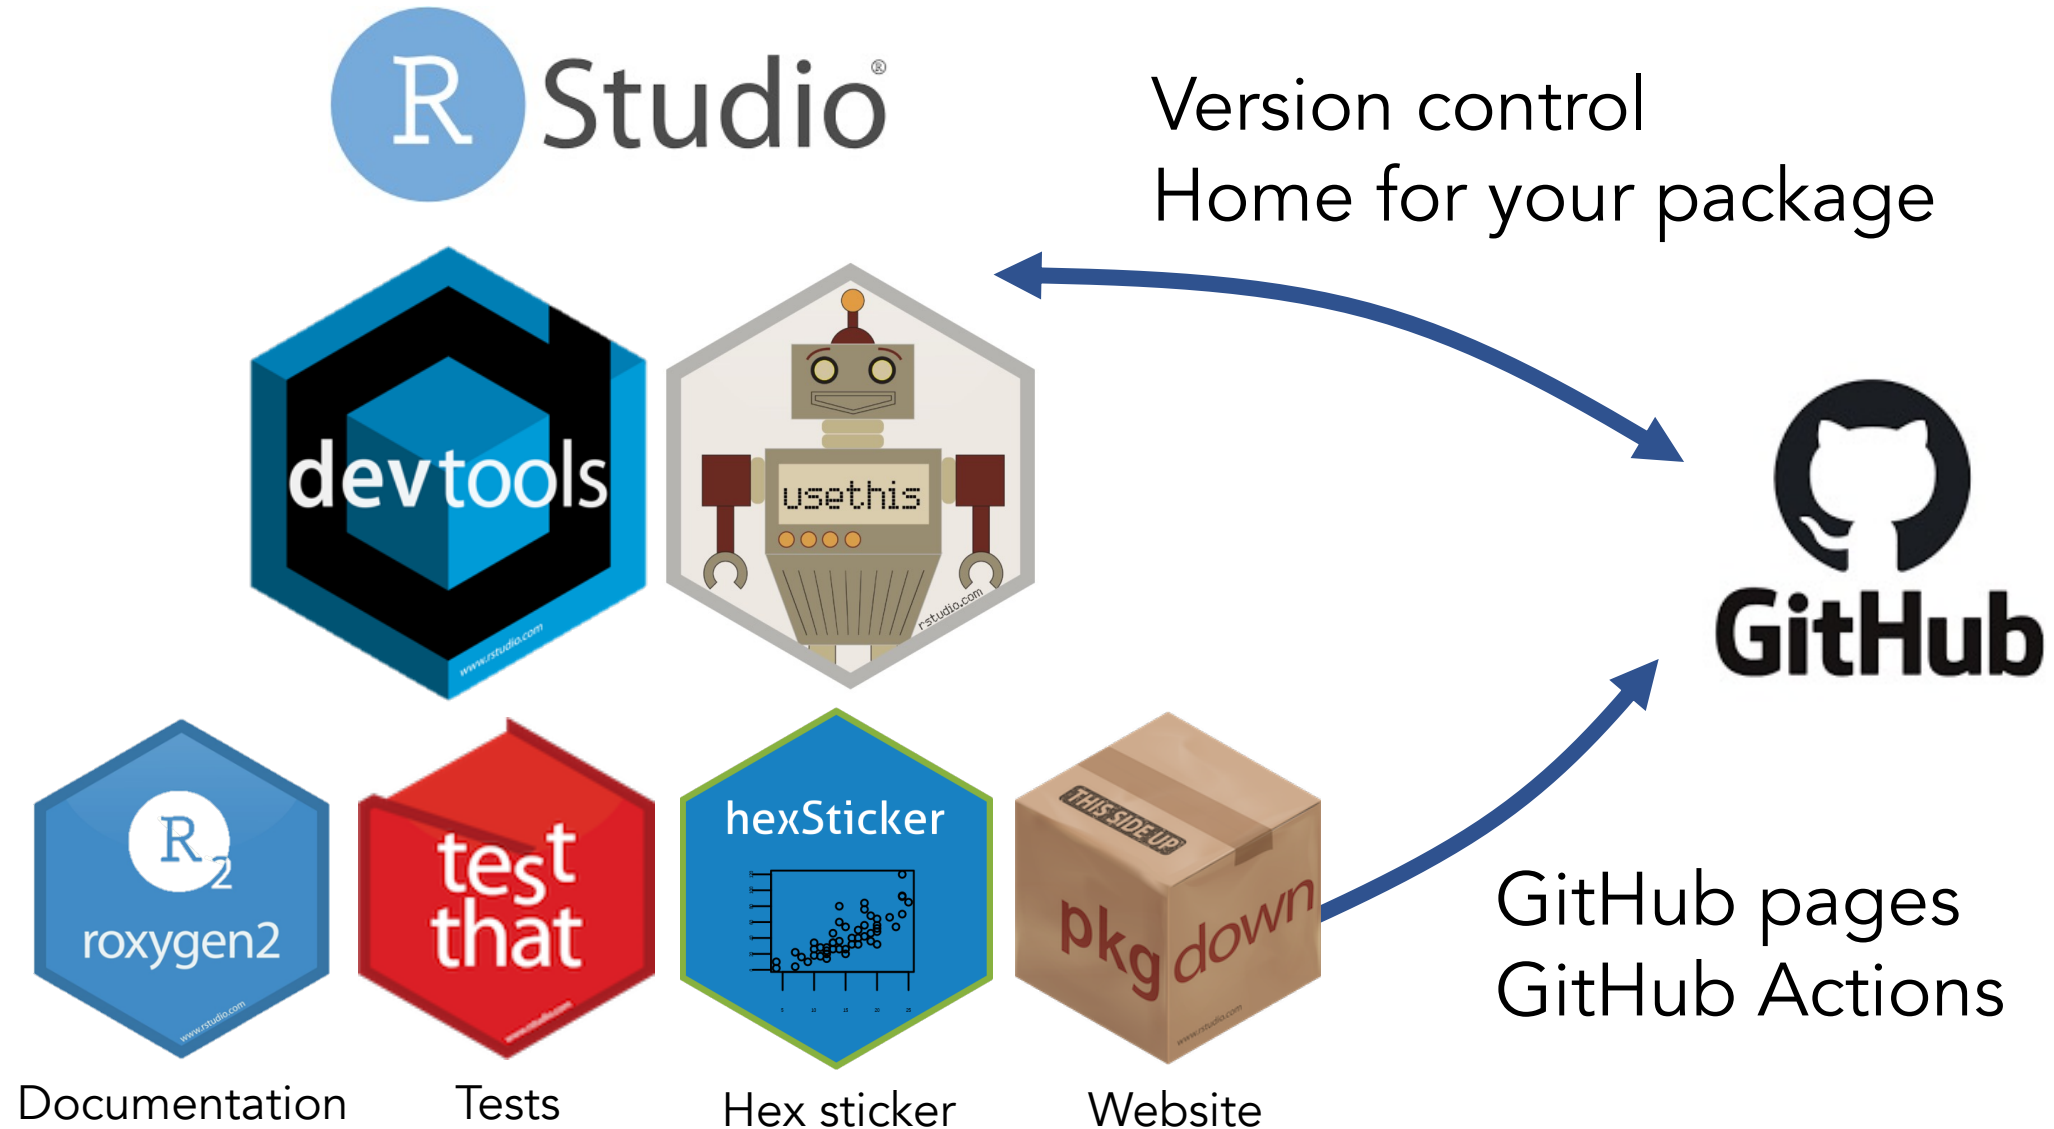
R Studio®

Version control
Home for your package

devtools
www.rstudio.com

usethis
rstudio.com

GitHub

R 2
roxygen2
www.rstudio.com

test that

hexSticker

THIS SIDE UP
pkgdown
www.rstudio.com

GitHub pages
GitHub Actions

Documentation

Tests

Hex sticker

Website